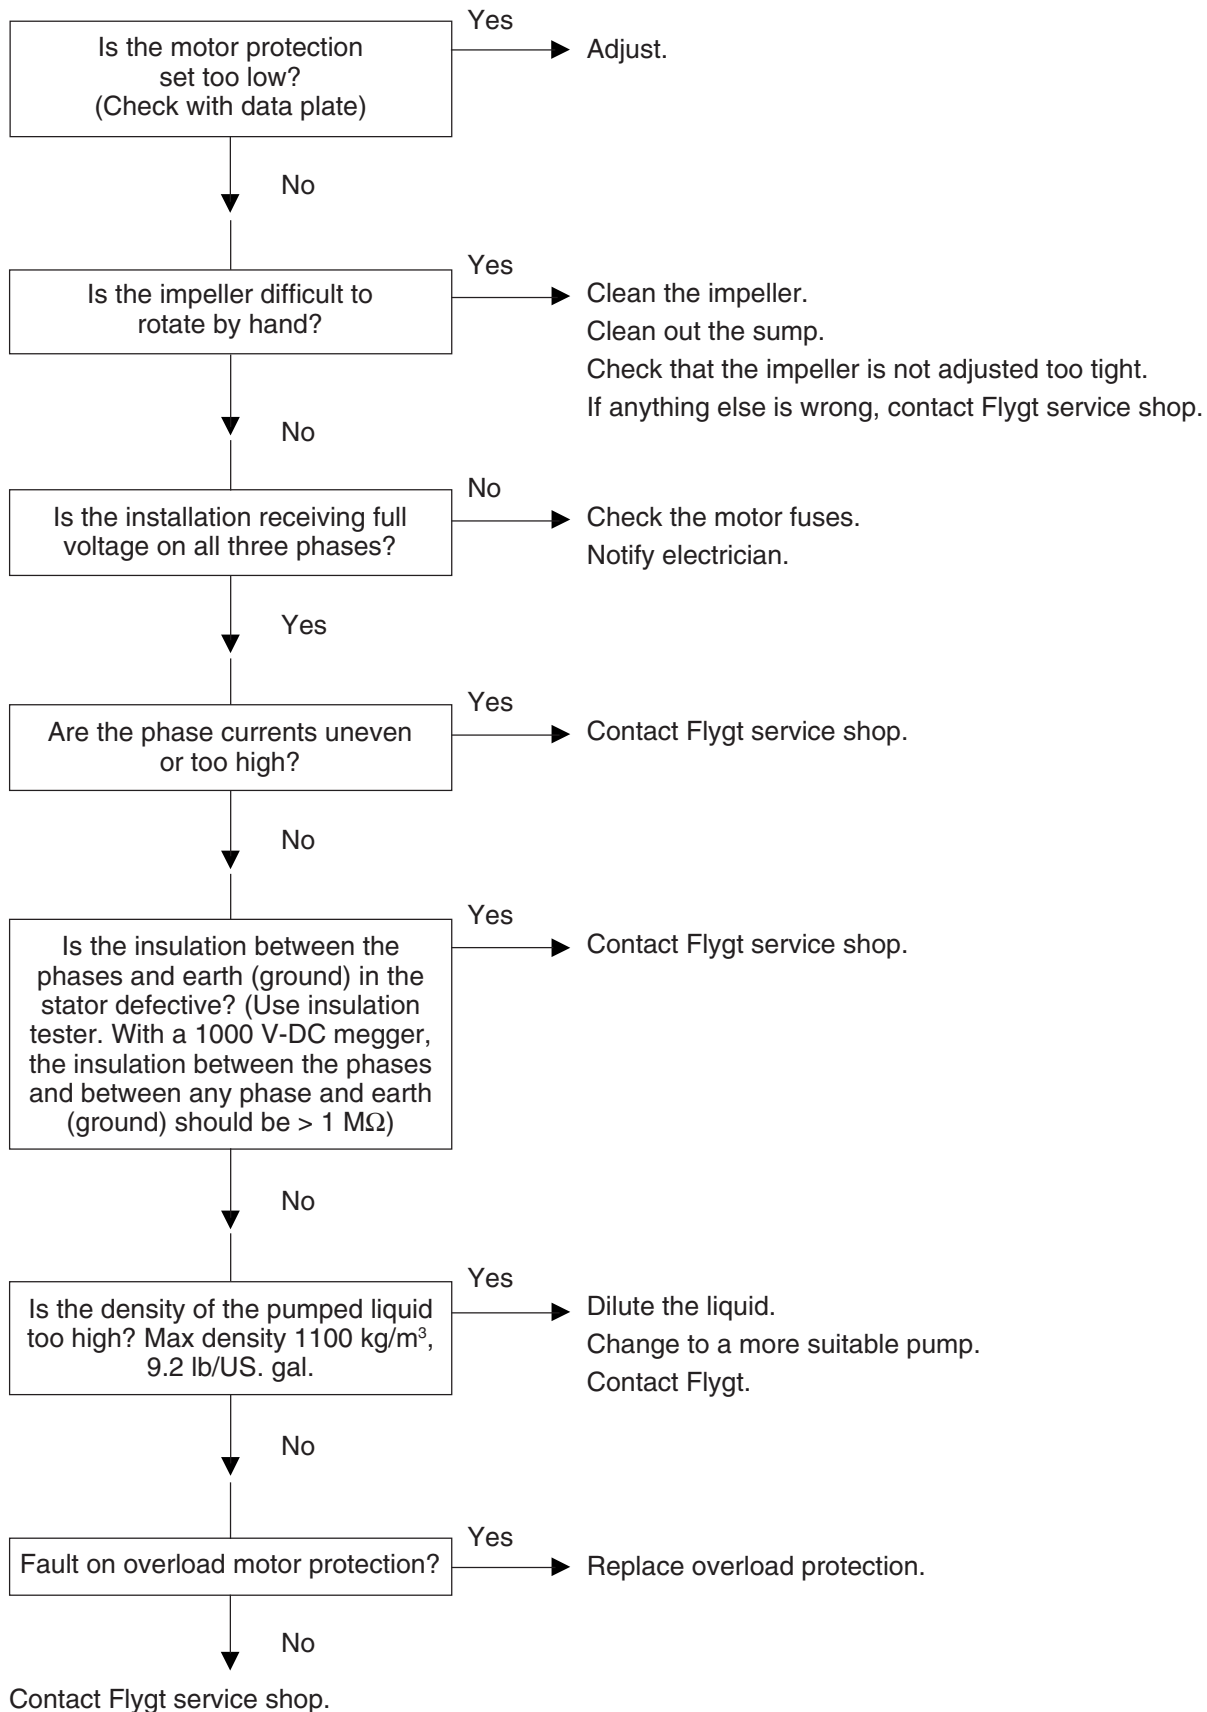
Is the motor protection set too low? (Check with data plate)

Yes

Adjust.

No

Is the impeller difficult to rotate by hand?

Yes

Clean the impeller.
Clean out the sump.
Check that the impeller is not adjusted too tight.
If anything else is wrong, contact Flygt service shop.

No

Is the installation receiving full voltage on all three phases?

No

Check the motor fuses.
Notify electrician.

Yes

Are the phase currents uneven or too high?

Yes

Contact Flygt service shop.

No

Is the insulation between the phases and earth (ground) in the stator defective? (Use insulation tester. With a 1000 V-DC megger, the insulation between the phases and between any phase and earth (ground) should be > 1 MΩ)

Yes

Contact Flygt service shop.

No

Is the density of the pumped liquid too high? Max density 1100 kg/m$^3$, 9.2 lb/US. gal.

Yes

Dilute the liquid.
Change to a more suitable pump.
Contact Flygt.

No

Fault on overload motor protection?

Yes

Replace overload protection.

No

Contact Flygt service shop.